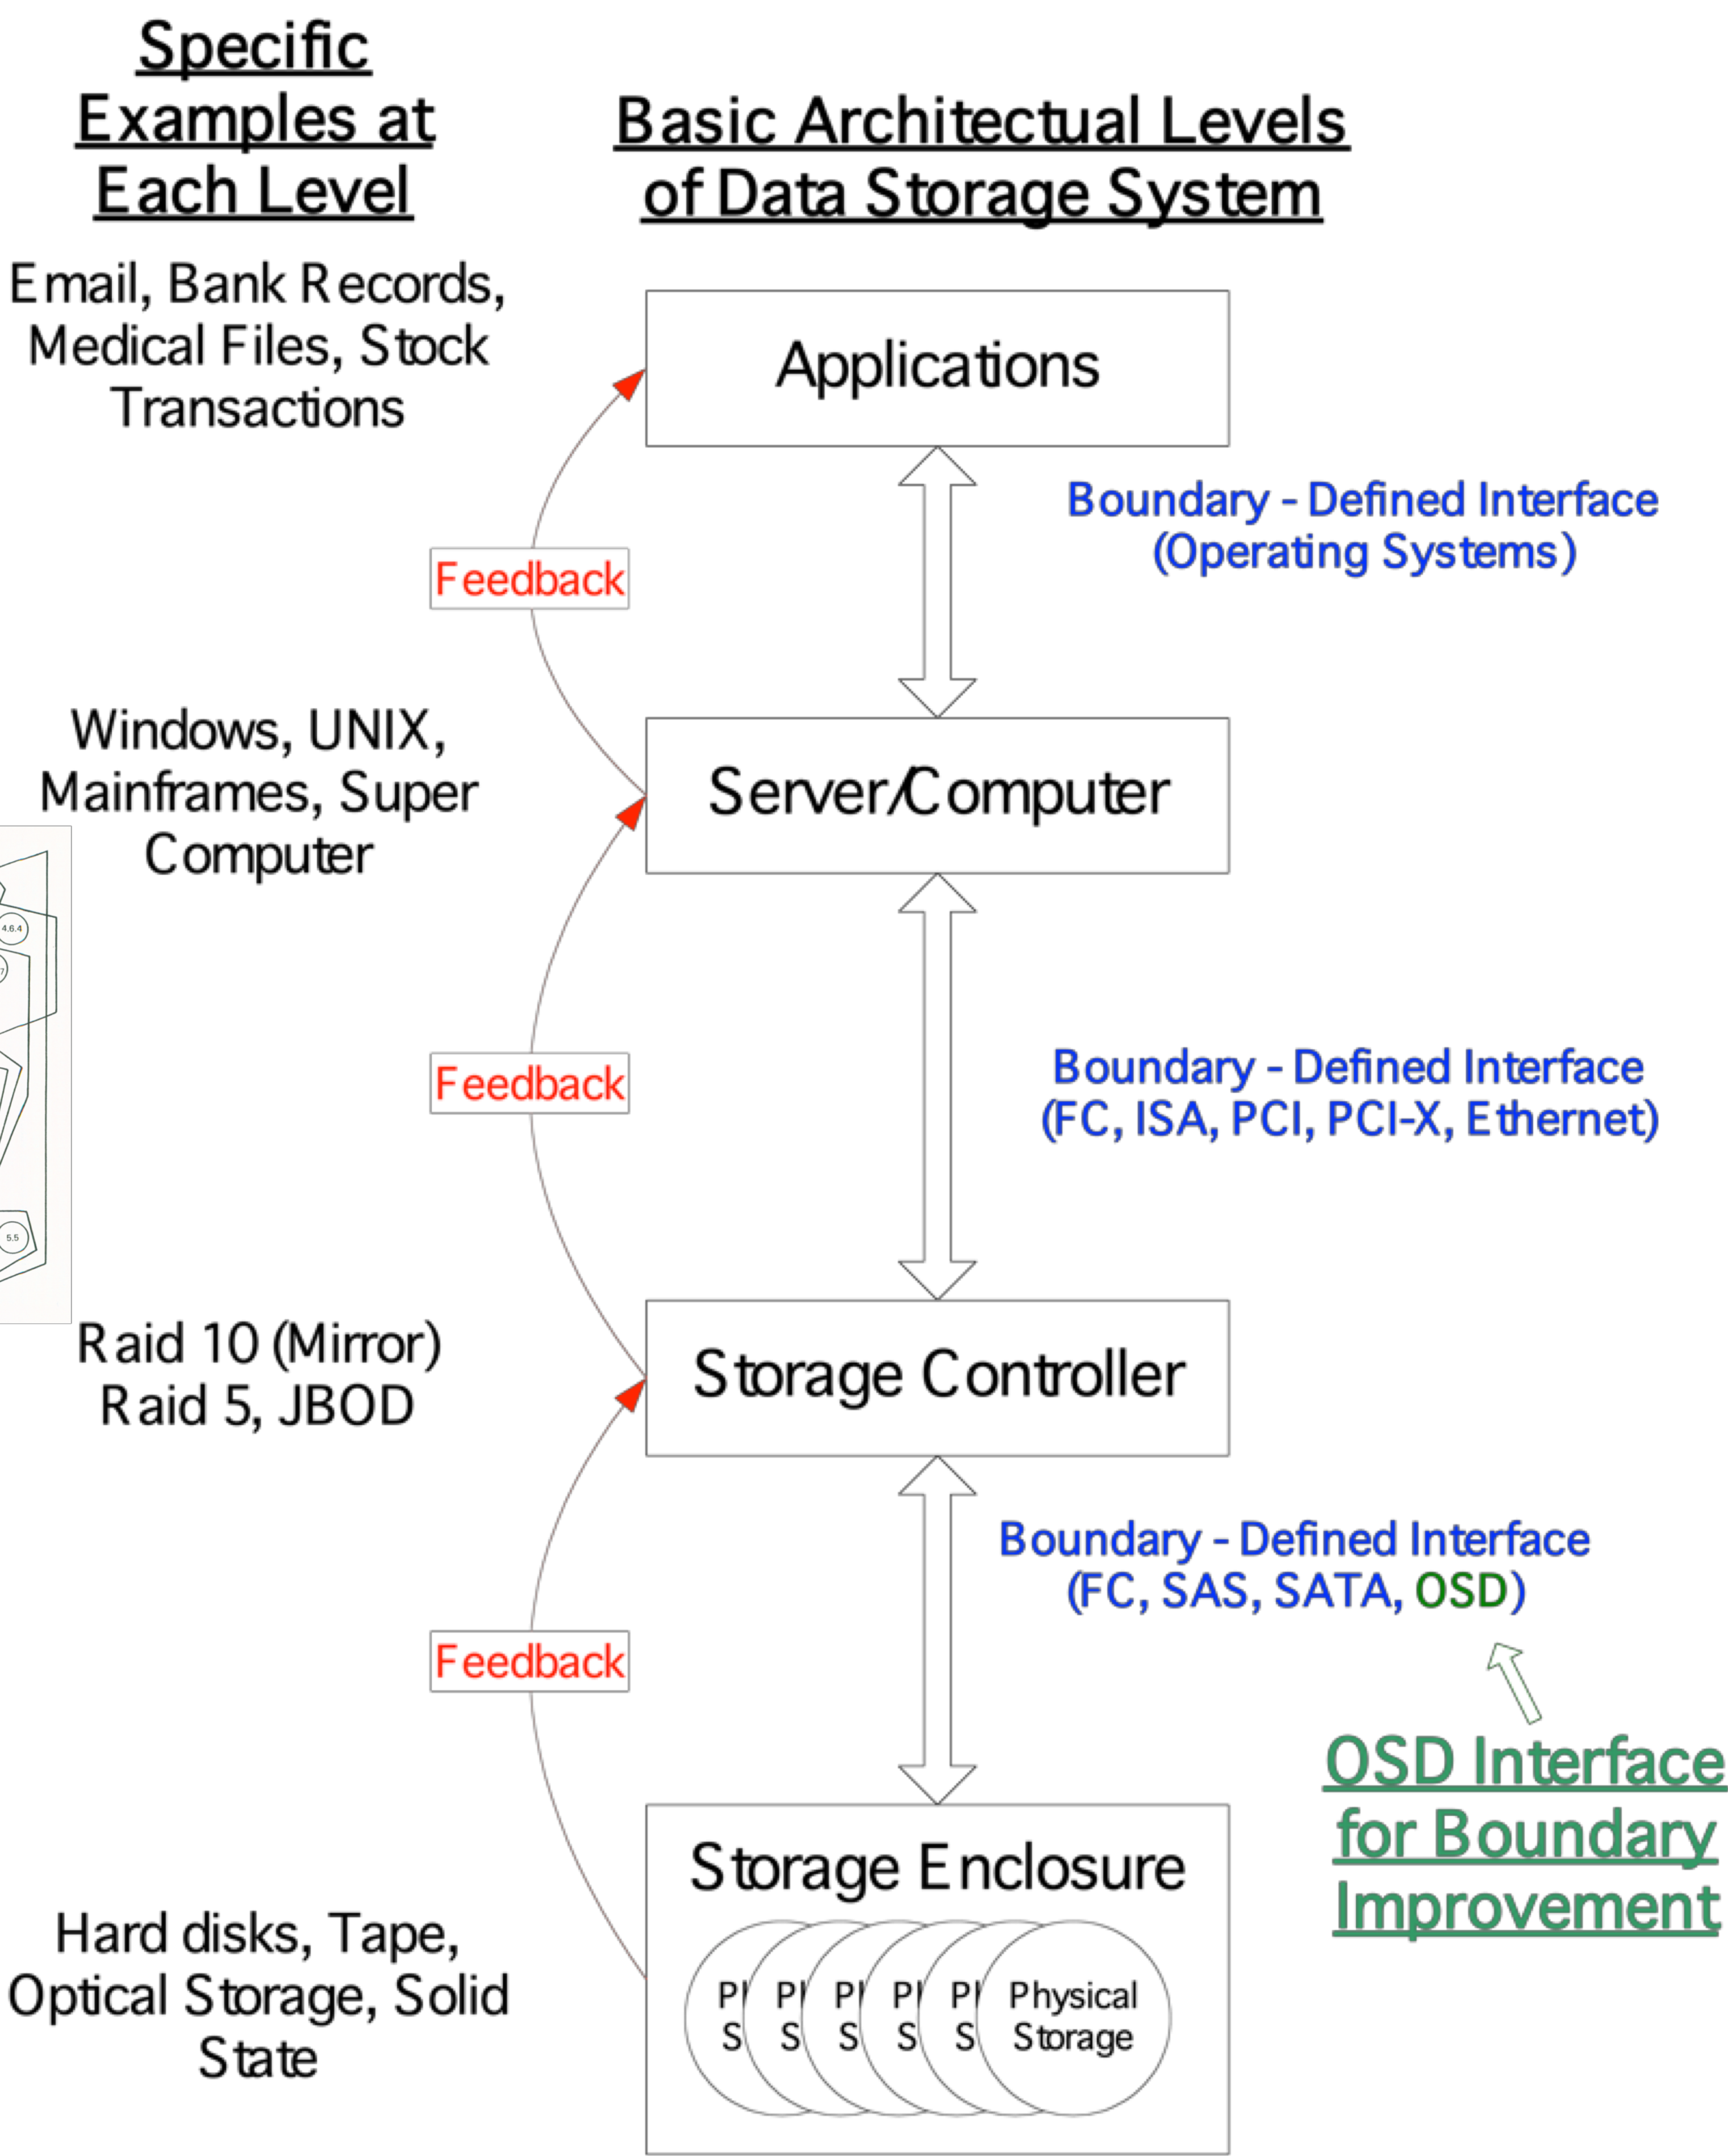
Specific Examples at Each Level

Basic Architectual Levels of Data Storage System

Email, Bank Records, Medical Files, Stock Transactions

Applications

Boundary - Defined Interface (Operating Systems)

Feedback

Windows, UNIX, Mainframes, Super Computer

Server/Computer

4.6.4

7

5.5

Feedback

Boundary - Defined Interface (FC, ISA, PCI, PCI-X, Ethernet)

Raid 10 (Mirror) Raid 5, JBOD

Storage Controller

Boundary - Defined Interface (FC, SAS, SATA, OSD)

Feedback

OSD Interface for Boundary Improvement

Hard disks, Tape, Optical Storage, Solid State

Storage Enclosure

Pl S

Pl S

Pl S

Pl S

Pl S

Physical Storage